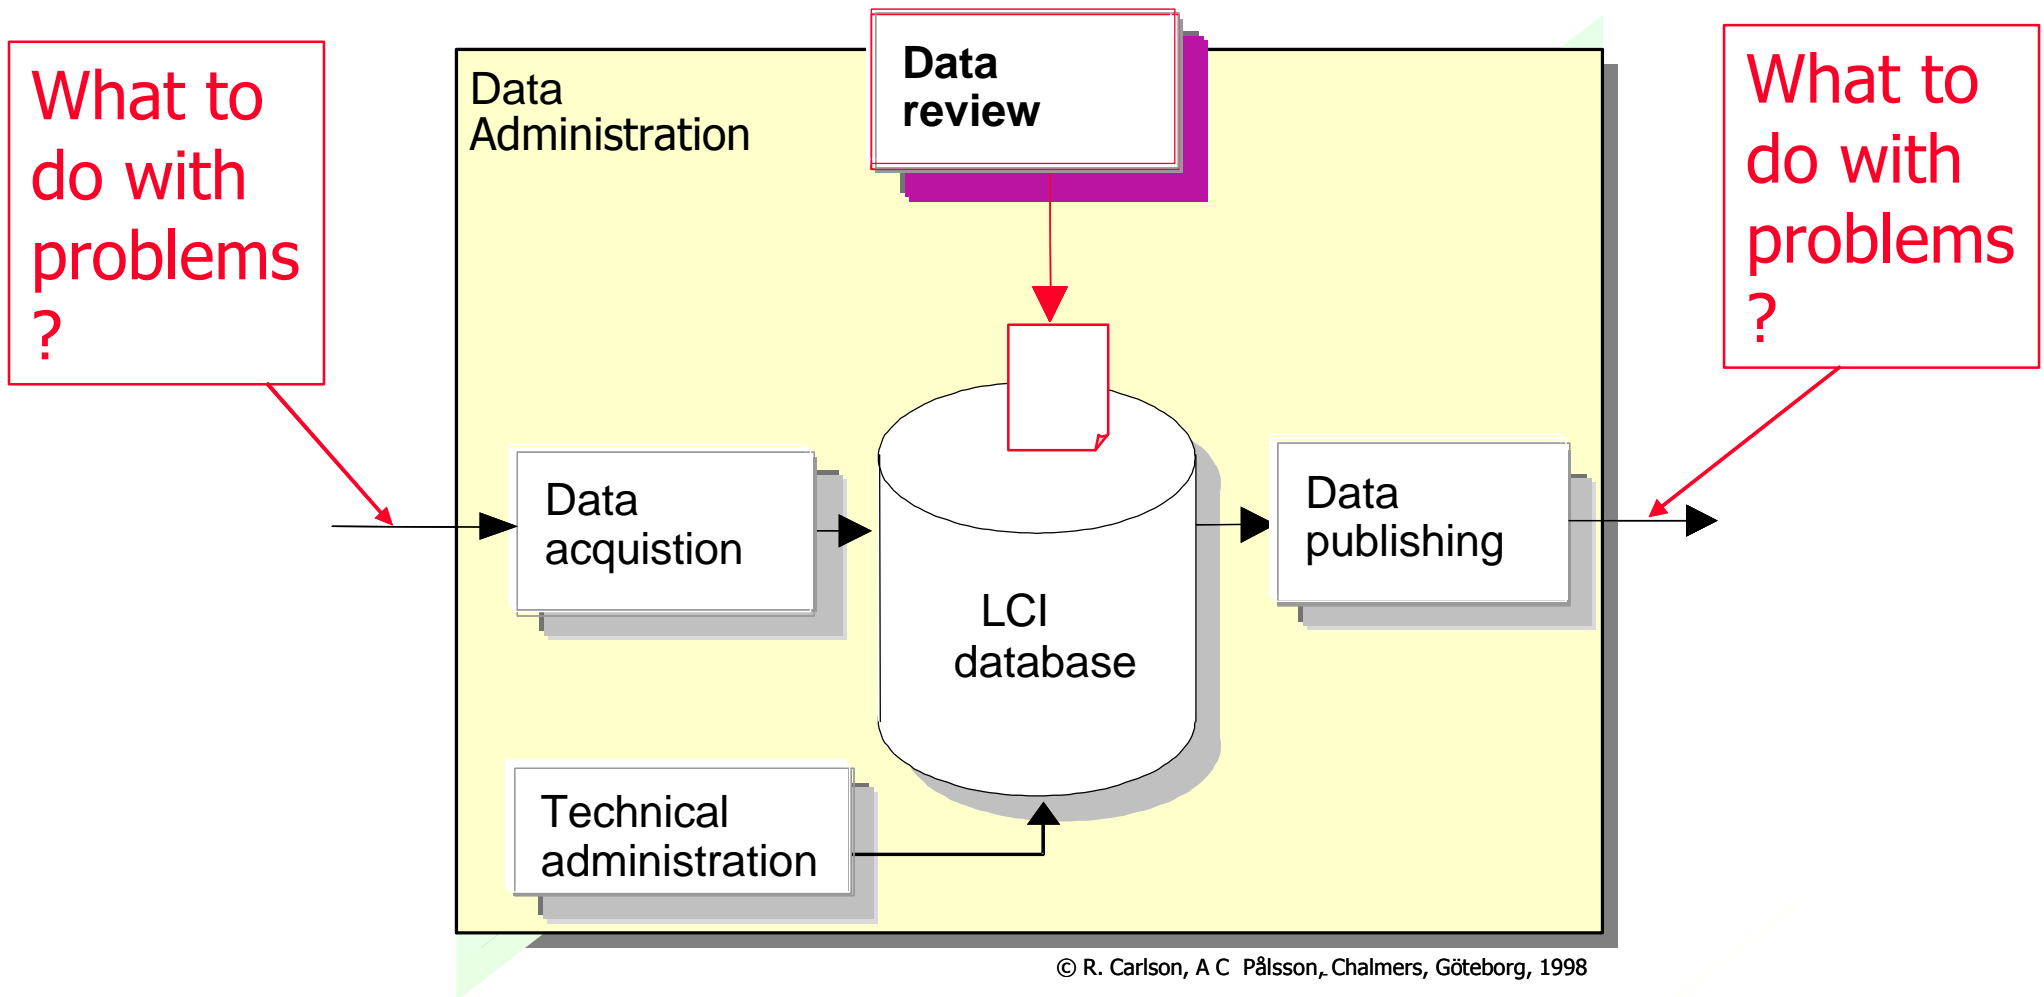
What to do with problems ?

Data Administration

Data review

Data acquistion

LCI database

Data publishing

Technical administration

What to do with problems ?

© R. Carlson, A C Pålsson, Chalmers, Göteborg, 1998